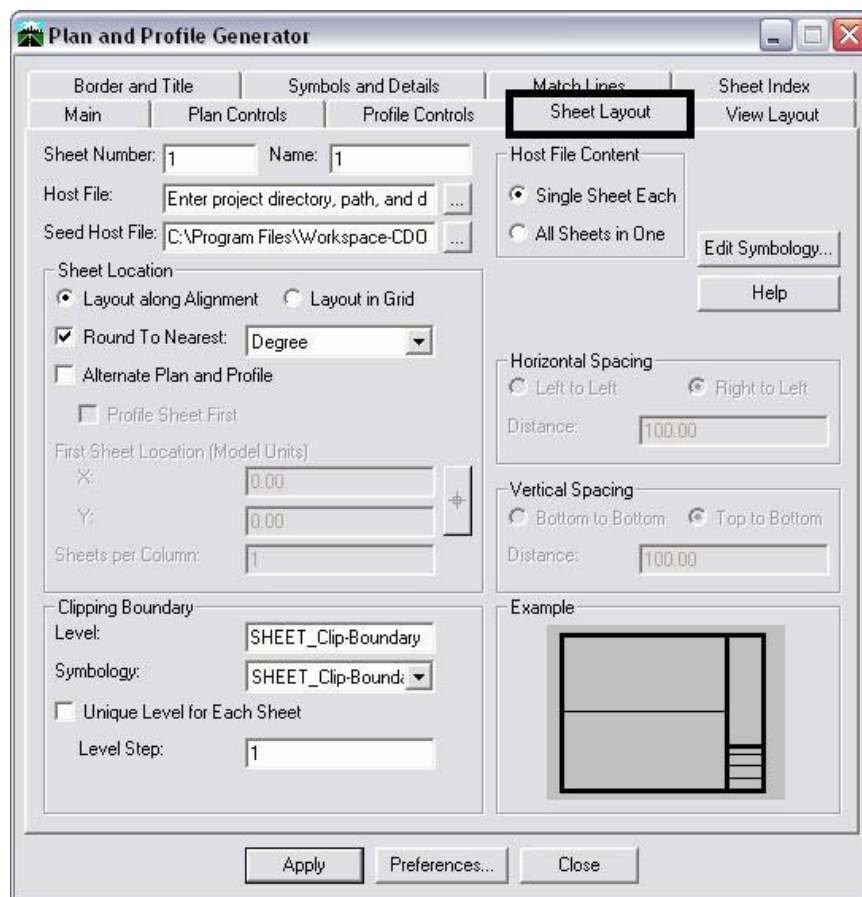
Plan and Profile Generator

Border and Title | Symbols and Details | Match Lines | Sheet Index
Main | Plan Controls | Profile Controls | Sheet Layout | View Layout

Sheet Number: 1 Name: 1
Host File: Enter project directory, path, and d ...
Seed Host File: C:\Program Files\Workspace-CDO ...

Host File Content
Single Sheet Each
All Sheets in One

Edit Symbology...
Help

Sheet Location
Layout along Alignment
Layout in Grid
Round To Nearest: Degree
Alternate Plan and Profile
Profile Sheet First
First Sheet Location (Model Units)
X: 0.00
Y: 0.00
Sheets per Column: 1

Horizontal Spacing
Left to Left
Right to Left
Distance: 100.00

Vertical Spacing
Bottom to Bottom
Top to Bottom
Distance: 100.00

Clipping Boundary
Level: SHEET_Clip-Boundary
Symbology: SHEET_Clip-Bound
Unique Level for Each Sheet
Level Step: 1

Example

Apply Preferences... Close